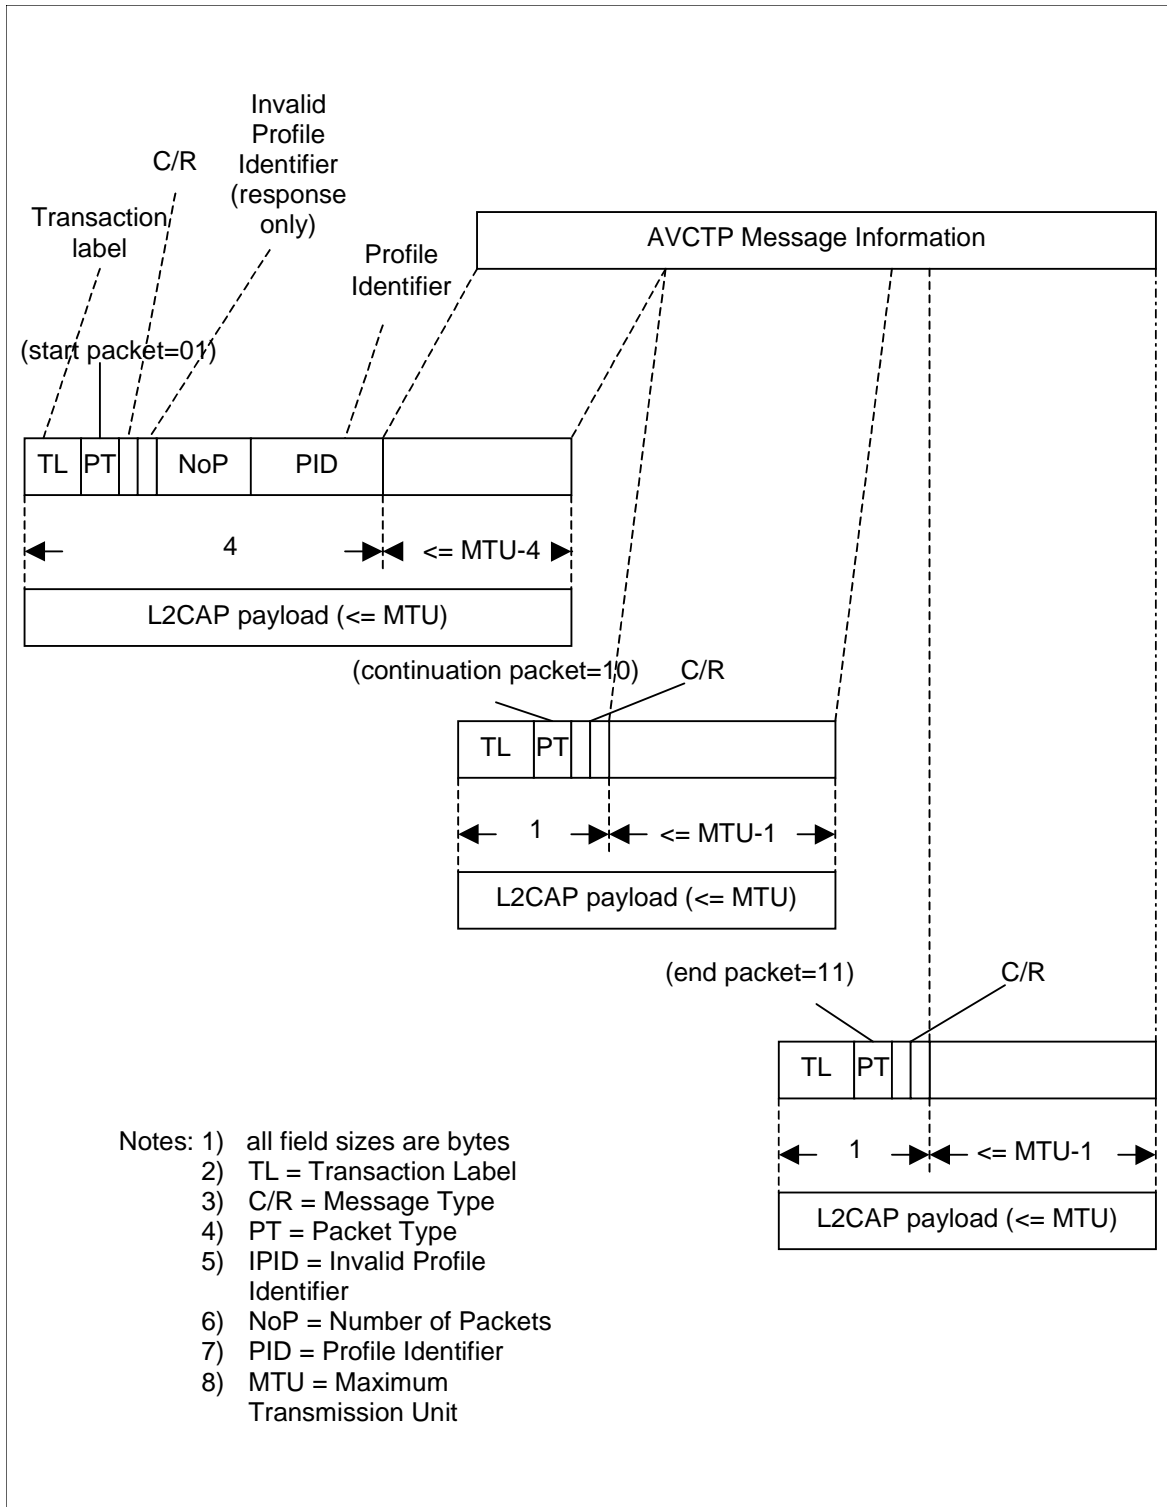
Invalid Profile Identifier (response only)

C/R

Transaction label

Profile Identifier

AVCTP Message Information

(start packet=01)

| TL | PT | | | NoP | PID | |

4

<= MTU-4

L2CAP payload (<= MTU)

(continuation packet=10)

C/R

| TL | PT | | | |

1

<= MTU-1

L2CAP payload (<= MTU)

(end packet=11)

C/R

| TL | PT | | | |

1

<= MTU-1

L2CAP payload (<= MTU)

Notes: 1) all field sizes are bytes
2) TL = Transaction Label
3) C/R = Message Type
4) PT = Packet Type
5) IPID = Invalid Profile Identifier
6) NoP = Number of Packets
7) PID = Profile Identifier
8) MTU = Maximum Transmission Unit